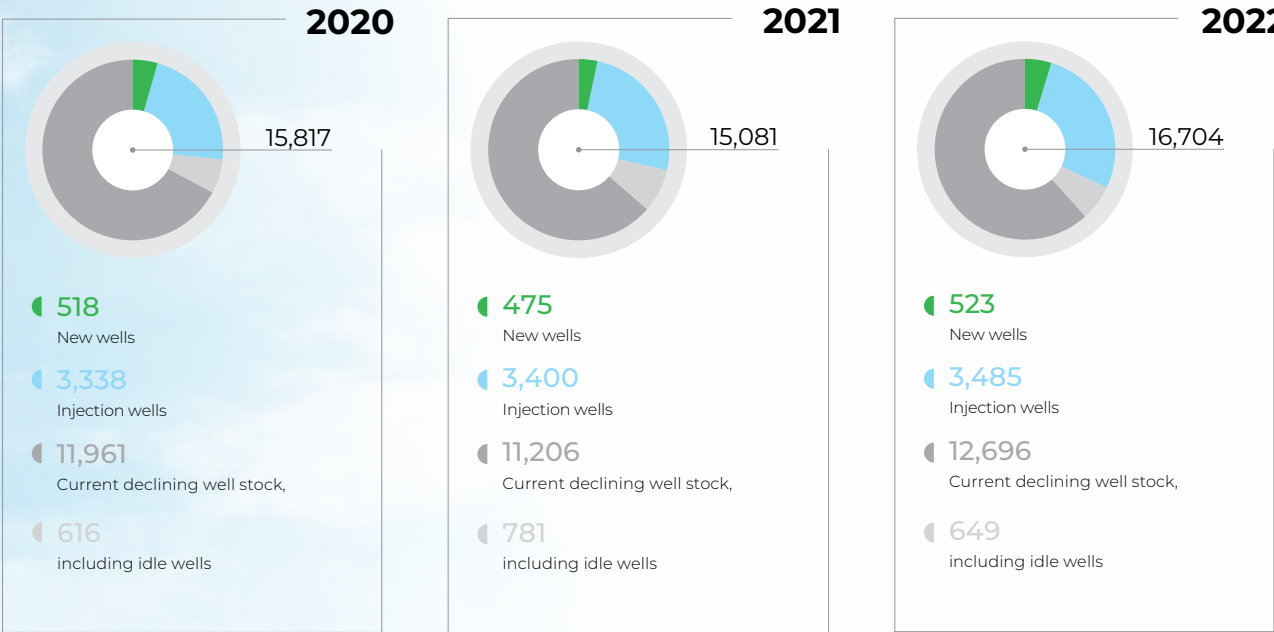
2020

15,817

518
New wells

3,338
Injection wells

11,961
Current declining well stock,

616
including idle wells

2021

15,081

475
New wells

3,400
Injection wells

11,206
Current declining well stock,

781
including idle wells

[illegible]

16,704

523
New wells

3,485
Injection wells

12,696
Current declining well stock,

649
including idle wells